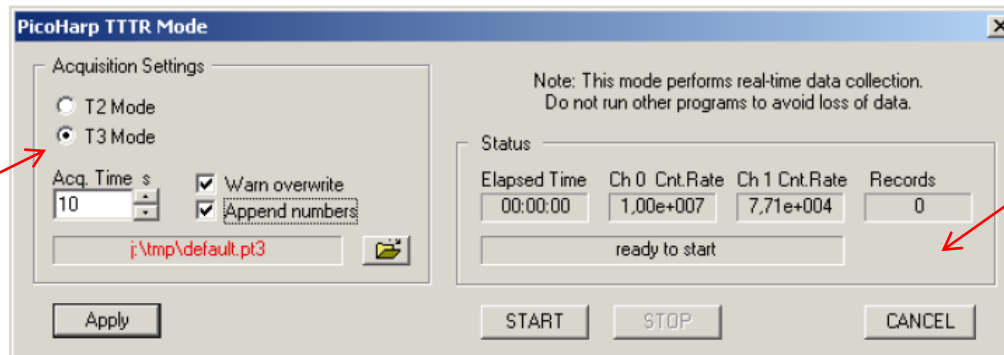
PicoHarp TTTR Mode

Acquisition Settings

T2 Mode

T3 Mode

Acq. Time s

10

Warn overwrite

Append numbers

j:\tmp\default.pt3

Note: This mode performs real-time data collection.
Do not run other programs to avoid loss of data.

Status

| Elapsed Time | Ch 0 Cnt.Rate | Ch 1 Cnt.Rate | Records |
|---|---|---|---|
| 00:00:00 | 1,00e+007 | 7,71e+004 | 0 |

ready to start

Apply

START

STOP

CANCEL